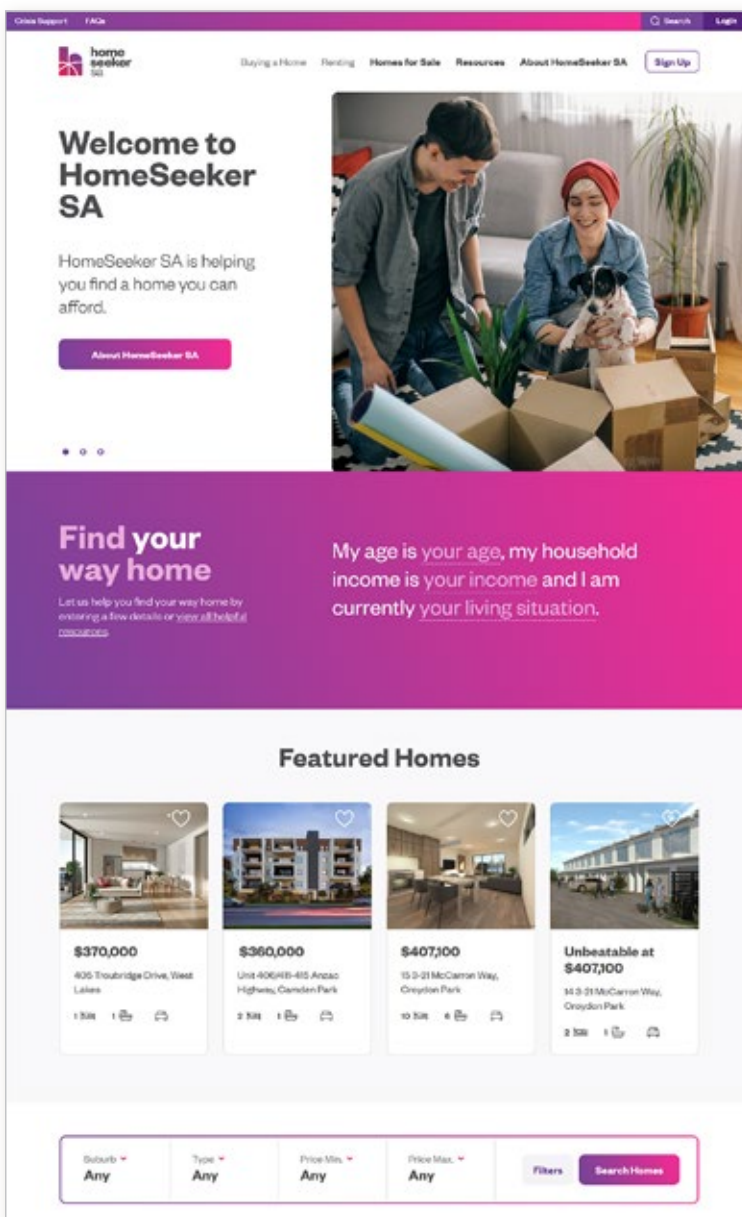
Crisis Support FAQs

Search Login

home seeker SA

Buying a Home Renting Homes for Sale Resources About HomeSeeker SA Sign Up

Welcome to HomeSeeker SA

HomeSeeker SA is helping you find a home you can afford.

About HomeSeeker SA

Find your way home

Let us help you find your way home by entering a few details or view all helpful resources.

My age is your age, my household income is your income and I am currently your living situation.

Featured Homes

$370,000
405 Troubridge Drive, West Lakes
1 1

$360,000
Unit 406/411-415 Anzac Highway, Camden Park
2 1

$407,100
15 3-21 McCarron Way, Croydon Park
10 6

Unbeatable at $407,100
14 3-21 McCarron Way, Croydon Park
2 1

Suburb Any
Type Any
Price Min. Any
Price Max. Any
Filters
Search Homes